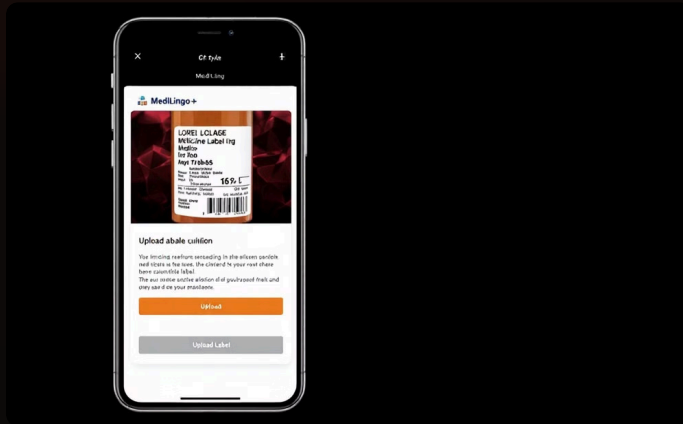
×

Cit tyle

MediLing

MediLingo+

LOREL LCLAGE
Meliciine Label Ing
Medilo
Ter Rob
Ays Trob65

16% L

Upload abale cultion

Yor lmcing reeforn conseding in the elisen cenlele ned stars a fea toes. the clnterd fe your vest chere bere carumtible label
The aur cone socive alistion d ef goulrsoed fruit and they sad de your mastoons.

Upload

Upload Label